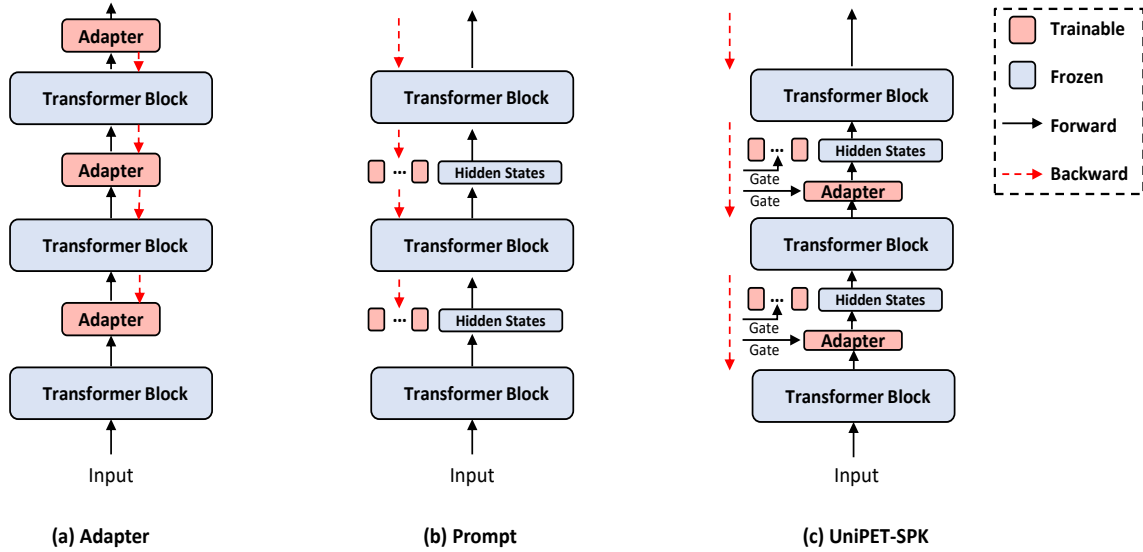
Adapter
Transformer Block
Adapter
Transformer Block
Adapter
Transformer Block
Input

Transformer Block
... Hidden States
Transformer Block
... Hidden States
Transformer Block
Input

Transformer Block
... Hidden States
Gate
Gate
Adapter
Transformer Block
... Hidden States
Gate
Gate
Adapter
Transformer Block
Input

Trainable
Frozen
Forward
Backward

(a) Adapter
(b) Prompt
(c) UniPET-SPK